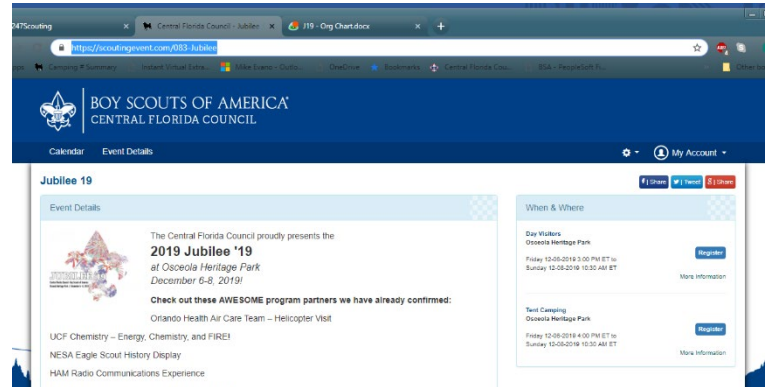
247Scouting × Central Florida Council - Jubilee × J19 - Org Chart.docx × +

https://scoutingevent.com/083-Jubilee

Camping 8 Summary | Instant Virtual Extra... | Mike Evans - Outlo... | OneDrive | Bookmarks | Central Florida Cou... | BSA - PeopleSoft Fi... | Other bo

BOY SCOUTS OF AMERICA
CENTRAL FLORIDA COUNCIL

Calendar Event Details My Account

Jubilee 19

f | Share | Tweet | 8 | Share

Event Details

The Central Florida Council proudly presents the

2019 Jubilee '19

at Osceola Heritage Park

December 6-8, 2019!

Check out these AWESOME program partners we have already confirmed:

Orlando Health Air Care Team – Helicopter Visit

UCF Chemistry – Energy, Chemistry, and FIRE!

NESA Eagle Scout History Display

HAM Radio Communications Experience

When & Where

Day Visitors
Osceola Heritage Park

Friday 12-06-2019 3:00 PM ET to Sunday 12-08-2019 10:30 AM ET

Register

More Information

Tent Camping
Osceola Heritage Park

Friday 12-06-2019 4:00 PM ET to Sunday 12-08-2019 10:30 AM ET

Register

More Information